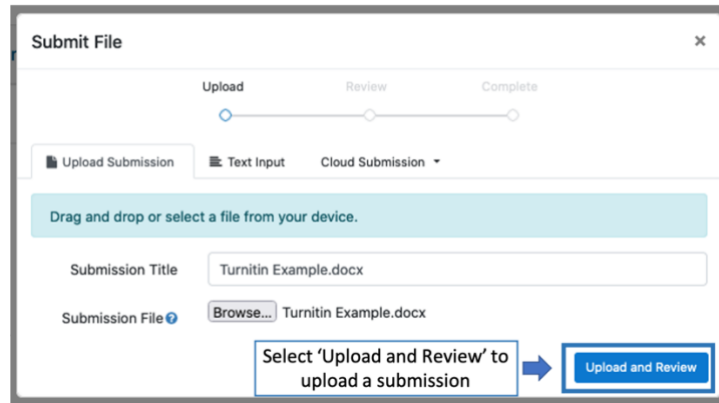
Submit File

×

Upload

Review

Complete

Upload Submission

Text Input

Cloud Submission

Drag and drop or select a file from your device.

Submission Title

Turnitin Example.docx

Submission File

Browse...

Turnitin Example.docx

Select 'Upload and Review' to upload a submission

Upload and Review